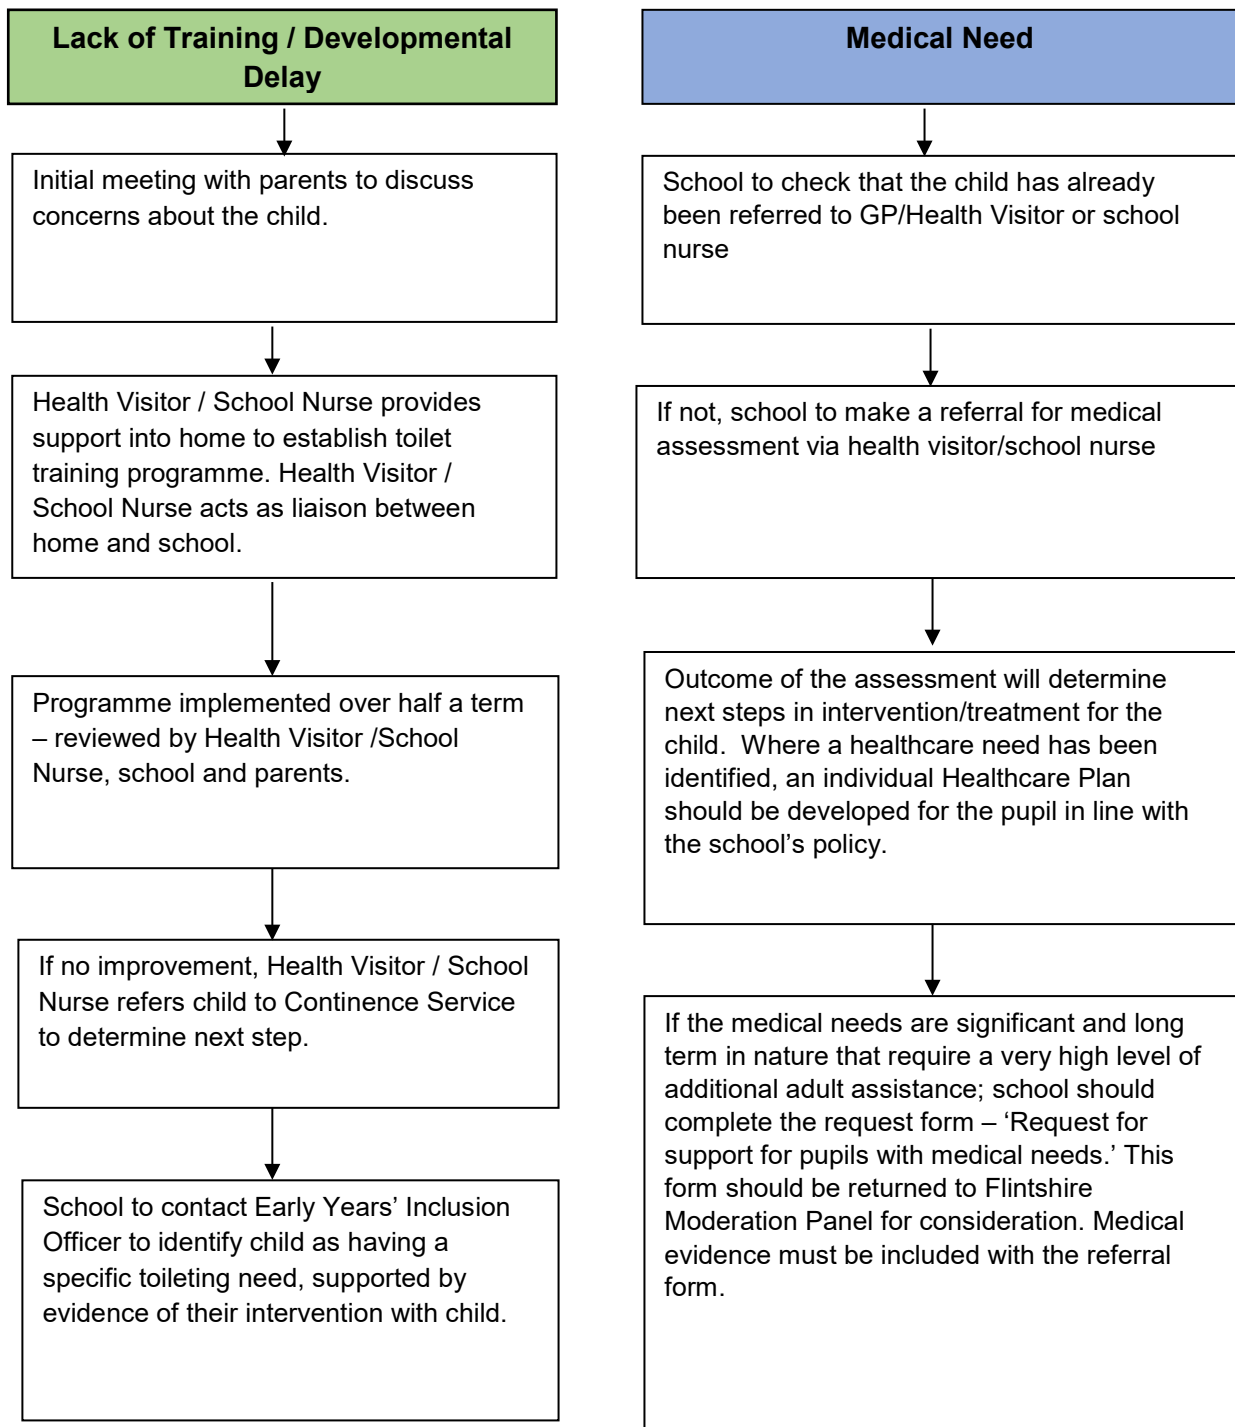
Lack of Training / Developmental Delay

Initial meeting with parents to discuss concerns about the child.

Health Visitor / School Nurse provides support into home to establish toilet training programme. Health Visitor / School Nurse acts as liaison between home and school.

Programme implemented over half a term – reviewed by Health Visitor /School Nurse, school and parents.

If no improvement, Health Visitor / School Nurse refers child to Continence Service to determine next step.

School to contact Early Years' Inclusion Officer to identify child as having a specific toileting need, supported by evidence of their intervention with child.

Medical Need

School to check that the child has already been referred to GP/Health Visitor or school nurse

If not, school to make a referral for medical assessment via health visitor/school nurse

Outcome of the assessment will determine next steps in intervention/treatment for the child. Where a healthcare need has been identified, an individual Healthcare Plan should be developed for the pupil in line with the school's policy.

If the medical needs are significant and long term in nature that require a very high level of additional adult assistance; school should complete the request form – 'Request for support for pupils with medical needs.' This form should be returned to Flintshire Moderation Panel for consideration. Medical evidence must be included with the referral form.